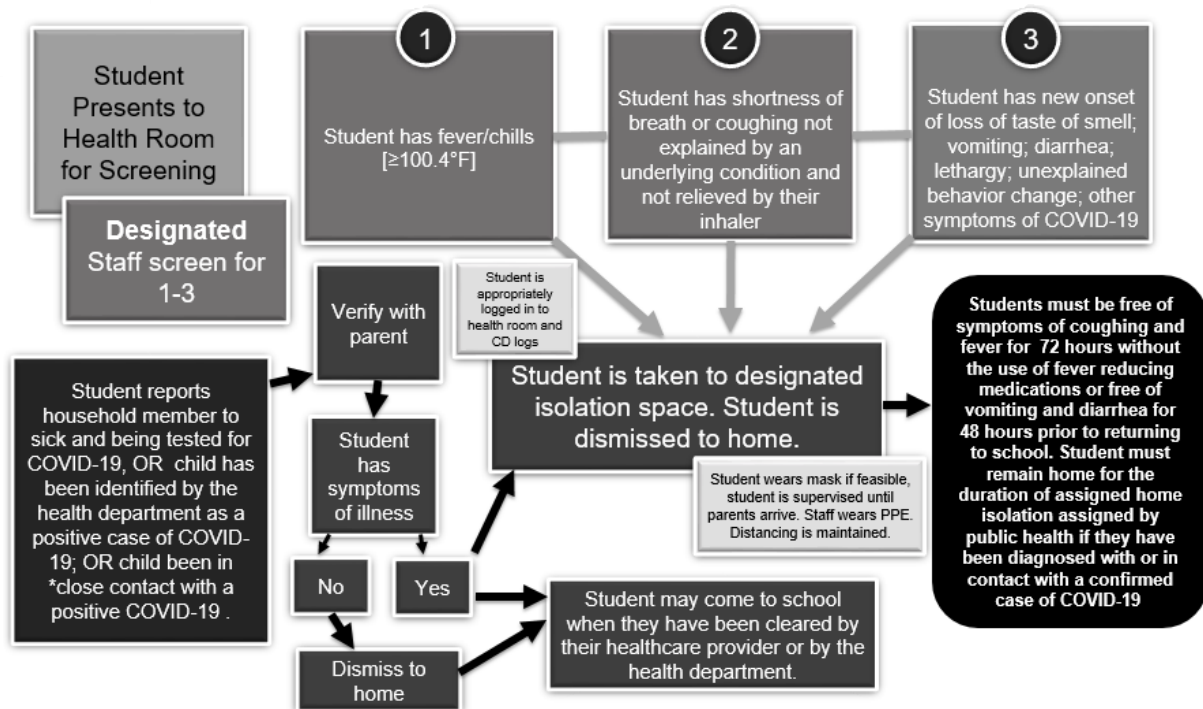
Student Presents to Health Room for Screening

Designated Staff screen for 1-3

1

Student has fever/chills [≥100.4°F]

2

Student has shortness of breath or coughing not explained by an underlying condition and not relieved by their inhaler

3

Student has new onset of loss of taste of smell; vomiting; diarrhea; lethargy; unexplained behavior change; other symptoms of COVID-19

Verify with parent

Student is appropriately logged in to health room and CD logs

Student reports household member to sick and being tested for COVID-19, OR child has been identified by the health department as a positive case of COVID-19; OR child been in *close contact with a positive COVID-19 .

Student has symptoms of illness

No

Yes

Dismiss to home

Student is taken to designated isolation space. Student is dismissed to home.

Student wears mask if feasible, student is supervised until parents arrive. Staff wears PPE. Distancing is maintained.

Student may come to school when they have been cleared by their healthcare provider or by the health department.

Students must be free of symptoms of coughing and fever for 72 hours without the use of fever reducing medications or free of vomiting and diarrhea for 48 hours prior to returning to school. Student must remain home for the duration of assigned home isolation assigned by public health if they have been diagnosed with or in contact with a confirmed case of COVID-19